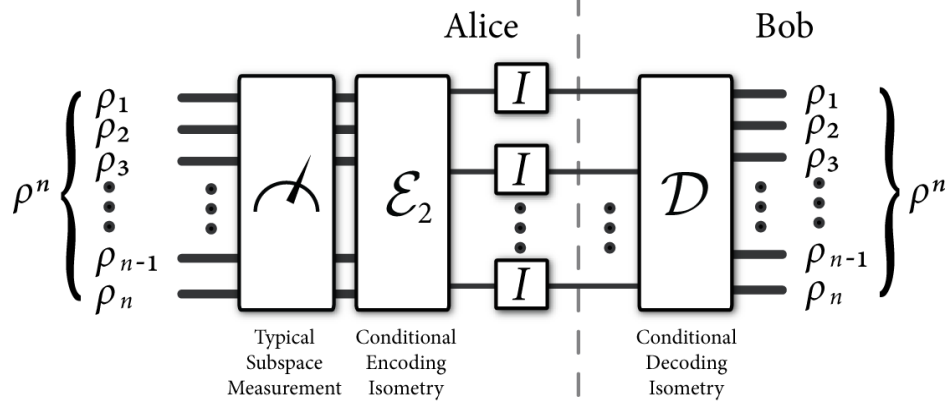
Alice

Bob

$\rho^n$

$\rho_1$
$\rho_2$
$\rho_3$
$\rho_{n-1}$
$\rho_n$

$\mathcal{E}_2$

$I$

$I$

$I$

$\mathcal{D}$

$\rho_1$
$\rho_2$
$\rho_3$
$\rho_{n-1}$
$\rho_n$

$\rho^n$

Typical Subspace Measurement

Conditional Encoding Isometry

Conditional Decoding Isometry